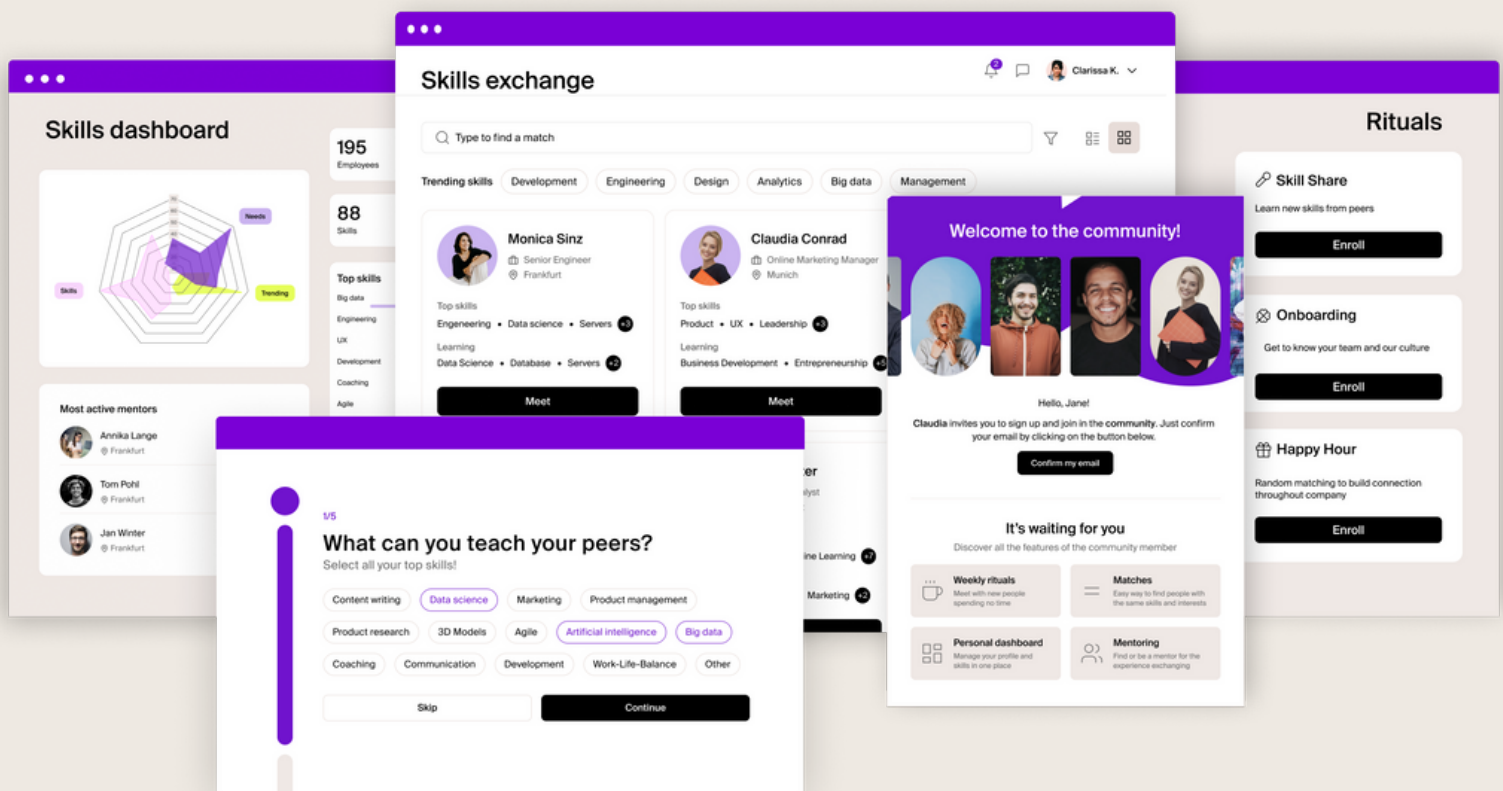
Skills dashboard

Needs
Skills
Trending

195
Employees

88
Skills

Top skills
Big data
Engineering
UX
Development
Coaching
Agile

Most active mentors
Annika Lange
Frankfurt
Tom Pohl
Frankfurt
Jan Winter
Frankfurt

Skills exchange

2
Clarissa K.

Type to find a match

Trending skills Development Engineering Design Analytics Big data Management

Monica Sinz
Senior Engineer
Frankfurt
Top skills
Engeneering • Data science • Servers +3
Learning
Data Science • Database • Servers +2
Meet

Claudia Conrad
Online Marketing Manager
Munich
Top skills
Product • UX • Leadership +3
Learning
Business Development • Entrepreneurship +
Meet

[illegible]ter
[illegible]lyst
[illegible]ine Learning +7
Marketing +2

Rituals

Skill Share
Learn new skills from peers
Enroll

Onboarding
Get to know your team and our culture
Enroll

Happy Hour
Random matching to build connection throughout company
Enroll

Welcome to the community!

Hello, Jane!

Claudia invites you to sign up and join in the community. Just confirm your email by clicking on the button below.

Confirm my email

It's waiting for you
Discover all the features of the community member

Weekly rituals
Meet with new people spending no time

Matches
Easy way to find people with the same skills and interests

Personal dashboard
Manage your profile and skills in one place

Mentoring
Find or be a mentor for the experience exchanging

1/5
What can you teach your peers?
Select all your top skills!

Content writing Data science Marketing Product management
Product research 3D Models Agile Artificial intelligence Big data
Coaching Communication Development Work-Life-Balance Other

Skip
Continue